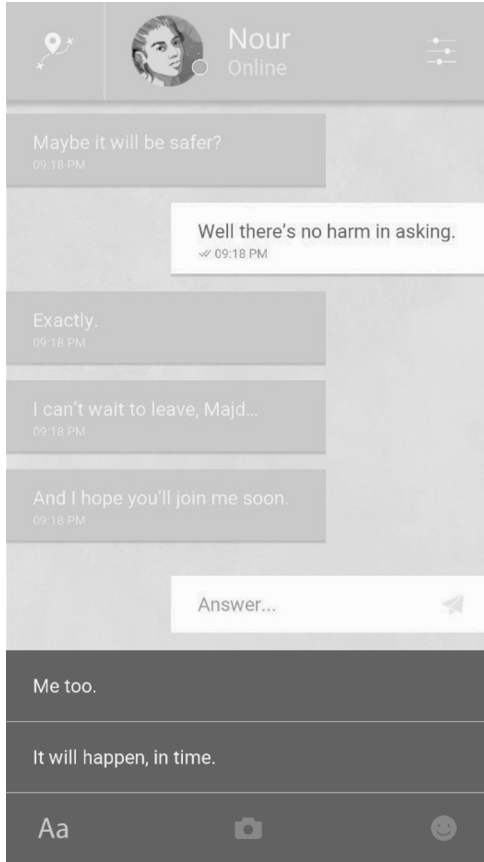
Nour
Online

Maybe it will be safer?
09:18 PM

Well there's no harm in asking.
09:18 PM

Exactly.
09:18 PM

I can't wait to leave, Majd...
09:18 PM

And I hope you'll join me soon.
09:18 PM

Answer...

Me too.

It will happen, in time.

Aa